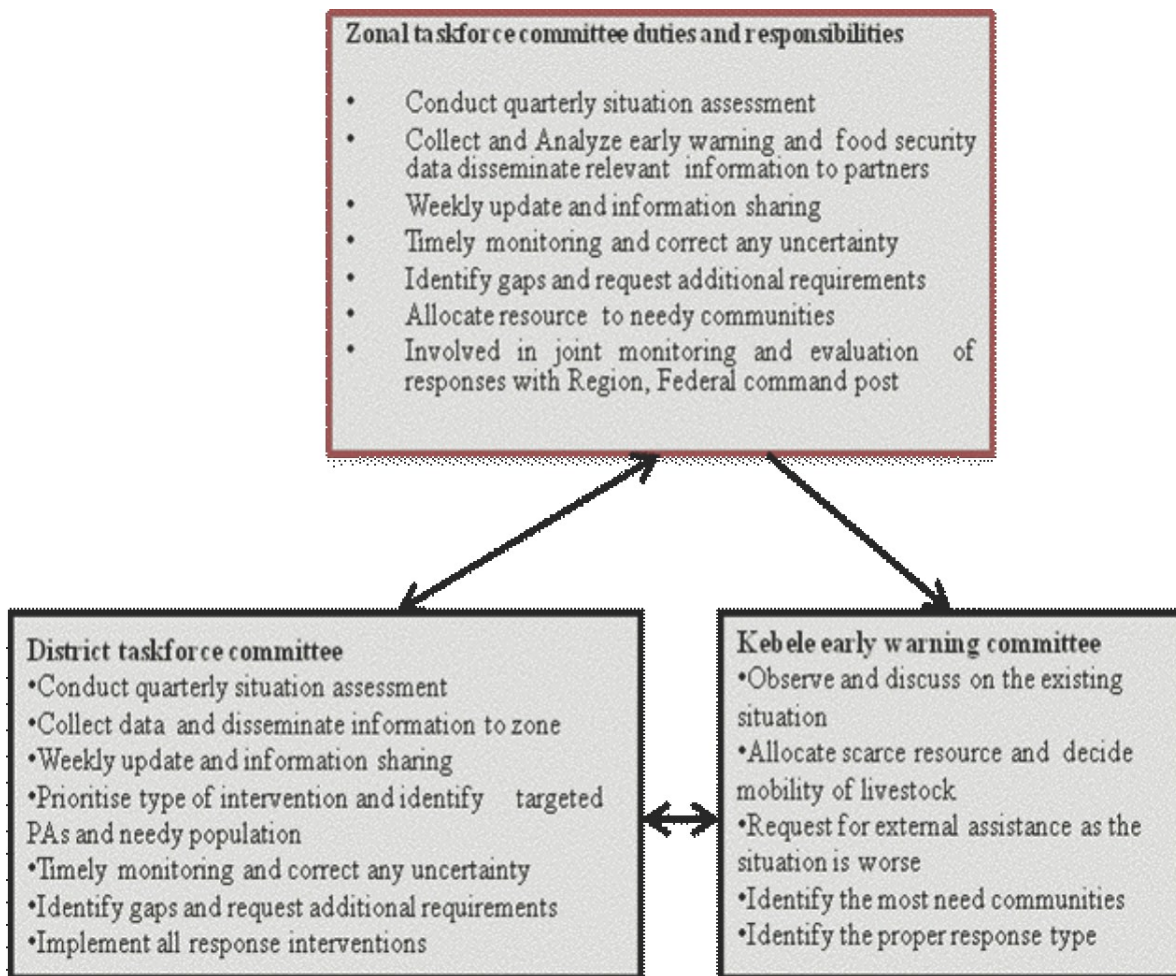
Zonal taskforce committee duties and responsibilities

- Conduct quarterly situation assessment
- Collect and Analyze early warning and food security data disseminate relevant information to partners
- Weekly update and information sharing
- Timely monitoring and correct any uncertainty
- Identify gaps and request additional requirements
- Allocate resource to needy communities
- Involved in joint monitoring and evaluation of responses with Region, Federal command post

District taskforce committee
•Conduct quarterly situation assessment
•Collect data and disseminate information to zone
•Weekly update and information sharing
•Prioritise type of intervention and identify targeted PAs and needy population
•Timely monitoring and correct any uncertainty
•Identify gaps and request additional requirements
•Implement all response interventions

Kebele early warning committee
•Observe and discuss on the existing situation
•Allocate scarce resource and decide mobility of livestock
•Request for external assistance as the situation is worse
•Identify the most need communities
•Identify the proper response type